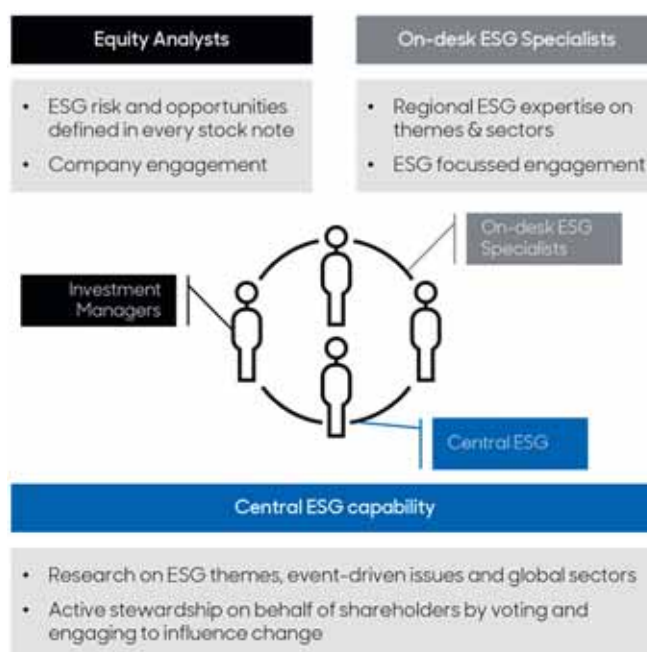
Equity Analysts

- ESG risk and opportunities defined in every stock note
- Company engagement

On-desk ESG Specialists

- Regional ESG expertise on themes & sectors
- ESG focussed engagement

On-desk ESG Specialists

Investment Managers

Central ESG

Central ESG capability

- Research on ESG themes, event-driven issues and global sectors
- Active stewardship on behalf of shareholders by voting and engaging to influence change